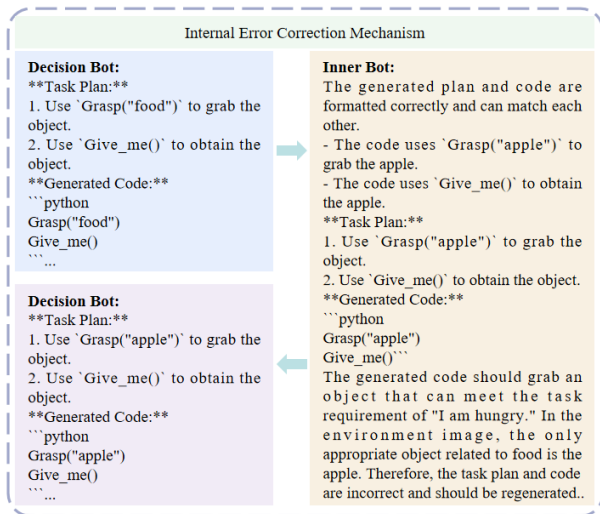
Internal Error Correction Mechanism

Decision Bot:
**Task Plan:**
1. Use `Grasp("food")` to grab the object.
2. Use `Give_me()` to obtain the object.
**Generated Code:**
```python
Grasp("food")
Give_me()
```...

Inner Bot:
The generated plan and code are formatted correctly and can match each other.
- The code uses `Grasp("apple")` to grab the apple.
- The code uses `Give_me()` to obtain the apple.
**Task Plan:**
1. Use `Grasp("apple")` to grab the object.
2. Use `Give_me()` to obtain the object.
**Generated Code:**
```python
Grasp("apple")
Give_me()```
The generated code should grab an object that can meet the task requirement of "I am hungry." In the environment image, the only appropriate object related to food is the apple. Therefore, the task plan and code are incorrect and should be regenerated..

Decision Bot:
**Task Plan:**
1. Use `Grasp("apple")` to grab the object.
2. Use `Give_me()` to obtain the object.
**Generated Code:**
```python
Grasp("apple")
Give_me()
```...